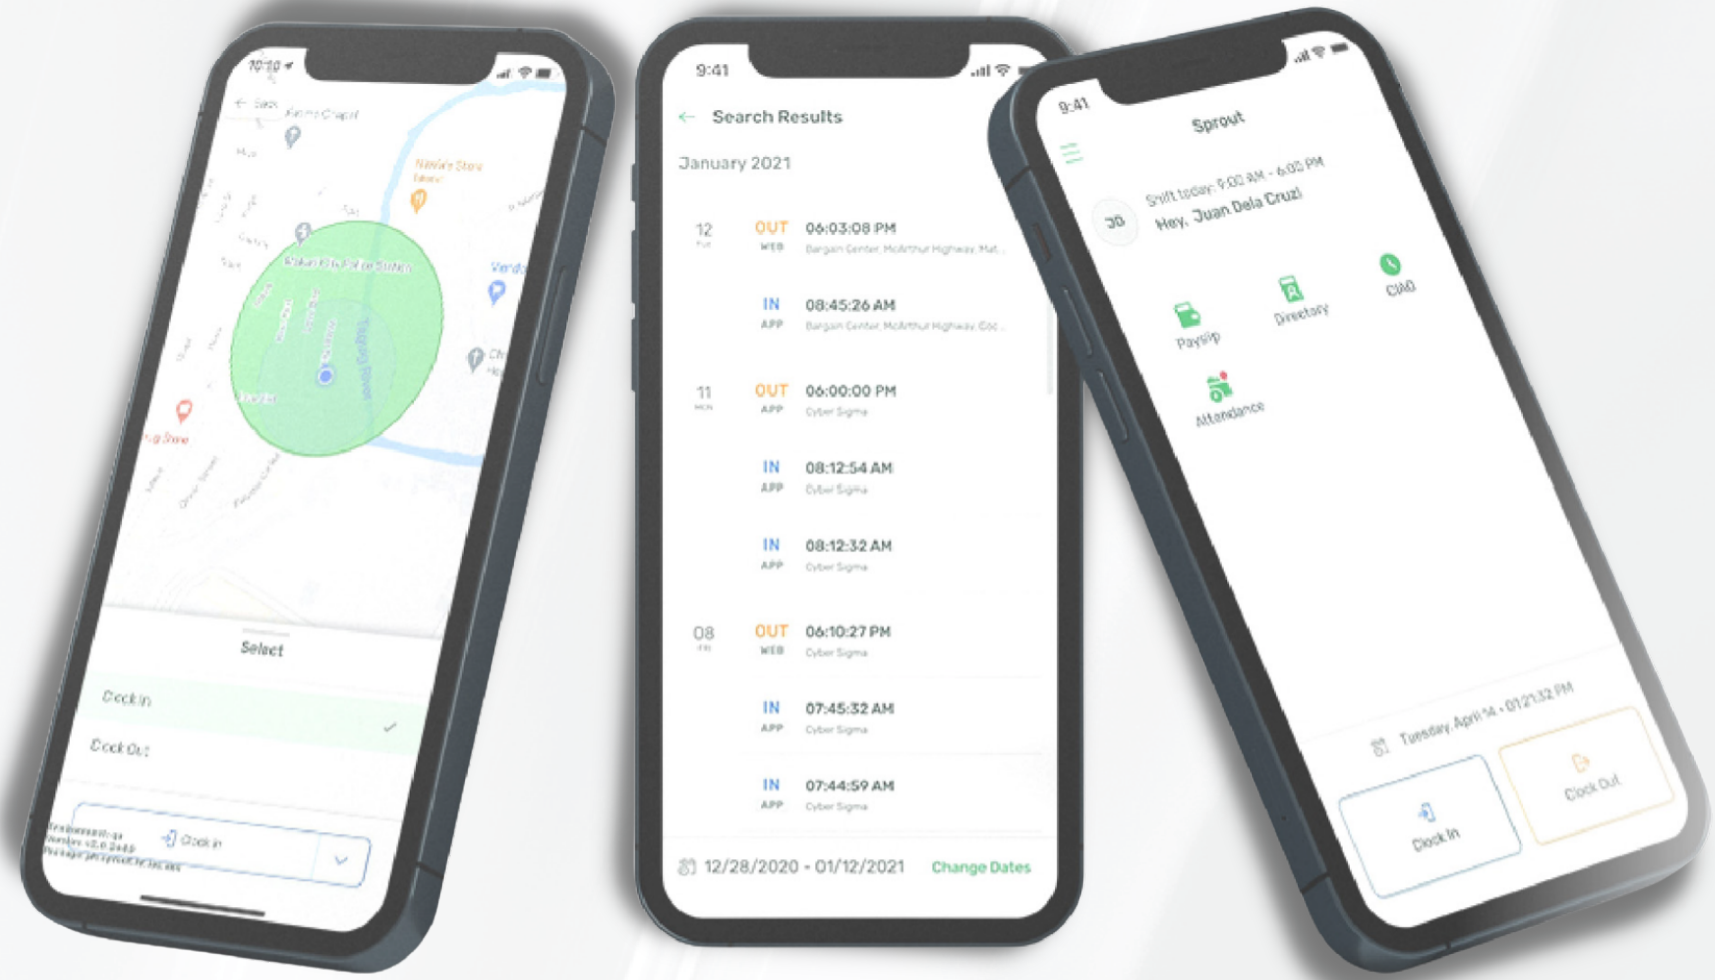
10:10

Back

Select

Clock In

Clock Out

Clock In

9:41

Search Results

January 2021

12
TUE
OUT
WEB
06:03:08 PM
Bargain Center, McArthur Highway, Mat...

IN
APP
08:45:26 AM
Bargain Center, McArthur Highway, Coc...

11
MON
OUT
APP
06:00:00 PM
Cyber Sigma

IN
APP
08:12:54 AM
Cyber Sigma

IN
APP
08:12:32 AM
Cyber Sigma

08
FRI
OUT
WEB
06:10:27 PM
Cyber Sigma

IN
APP
07:45:32 AM
Cyber Sigma

IN
APP
07:44:59 AM
Cyber Sigma

12/28/2020 - 01/12/2021 Change Dates

9:41

Sprout

JD
Shift today: 9:00 AM - 6:00 PM
Hey, Juan Dela Cruz!

Payslip
Directory
CIAO
Attendance

Tuesday, April 14 • 07:21:32 PM

Clock In
Clock Out